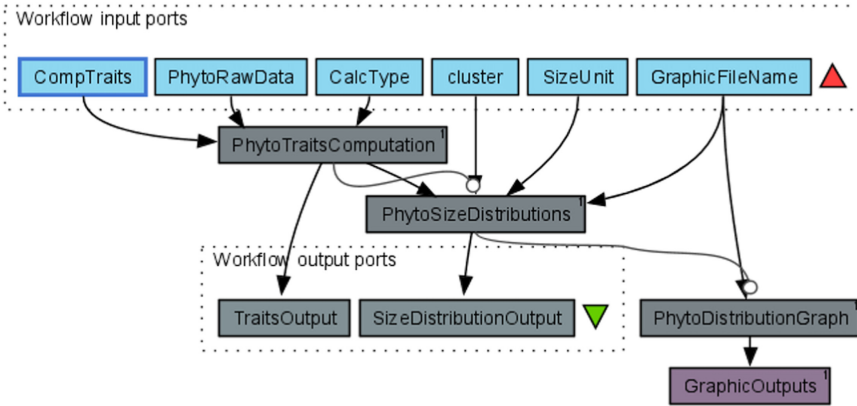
Workflow input ports

CompTraits

PhytoRawData

CalcType

cluster

SizeUnit

GraphicFileName

PhytoTraitsComputation 1

PhytoSizeDistributions 1

Workflow output ports

TraitsOutput

SizeDistributionOutput

PhytoDistributionGraph 1

GraphicOutputs 1